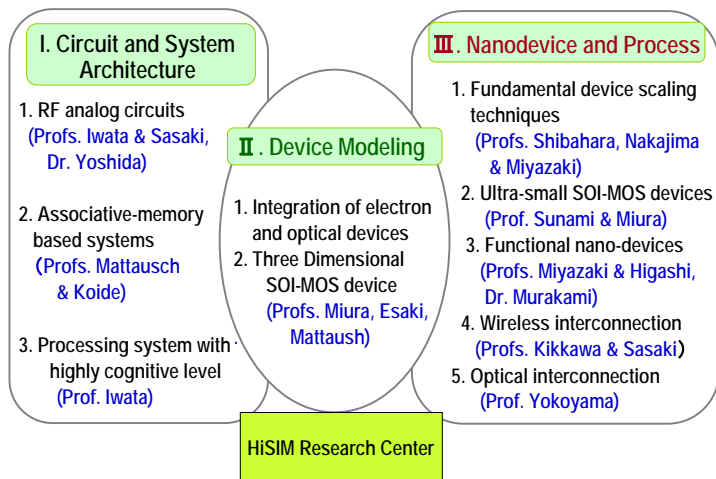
I. Circuit and System Architecture

1. RF analog circuits (Profs. Iwata & Sasaki, Dr. Yoshida)

2. Associative-memory based systems (Profs. Mattausch & Koide)

3. Processing system with highly cognitive level (Prof. Iwata)

Ⅱ. Device Modeling

1. Integration of electron and optical devices
2. Three Dimensional SOI-MOS device (Profs. Miura, Esaki, Mattaush)

Ⅲ. Nanodevice and Process

1. Fundamental device scaling techniques (Profs. Shibahara, Nakajima & Miyazaki)
2. Ultra-small SOI-MOS devices (Prof. Sunami & Miura)
3. Functional nano-devices (Profs. Miyazaki & Higashi, Dr. Murakami)
4. Wireless interconnection (Profs. Kikkawa & Sasaki)
5. Optical interconnection (Prof. Yokoyama)

HiSIM Research Center